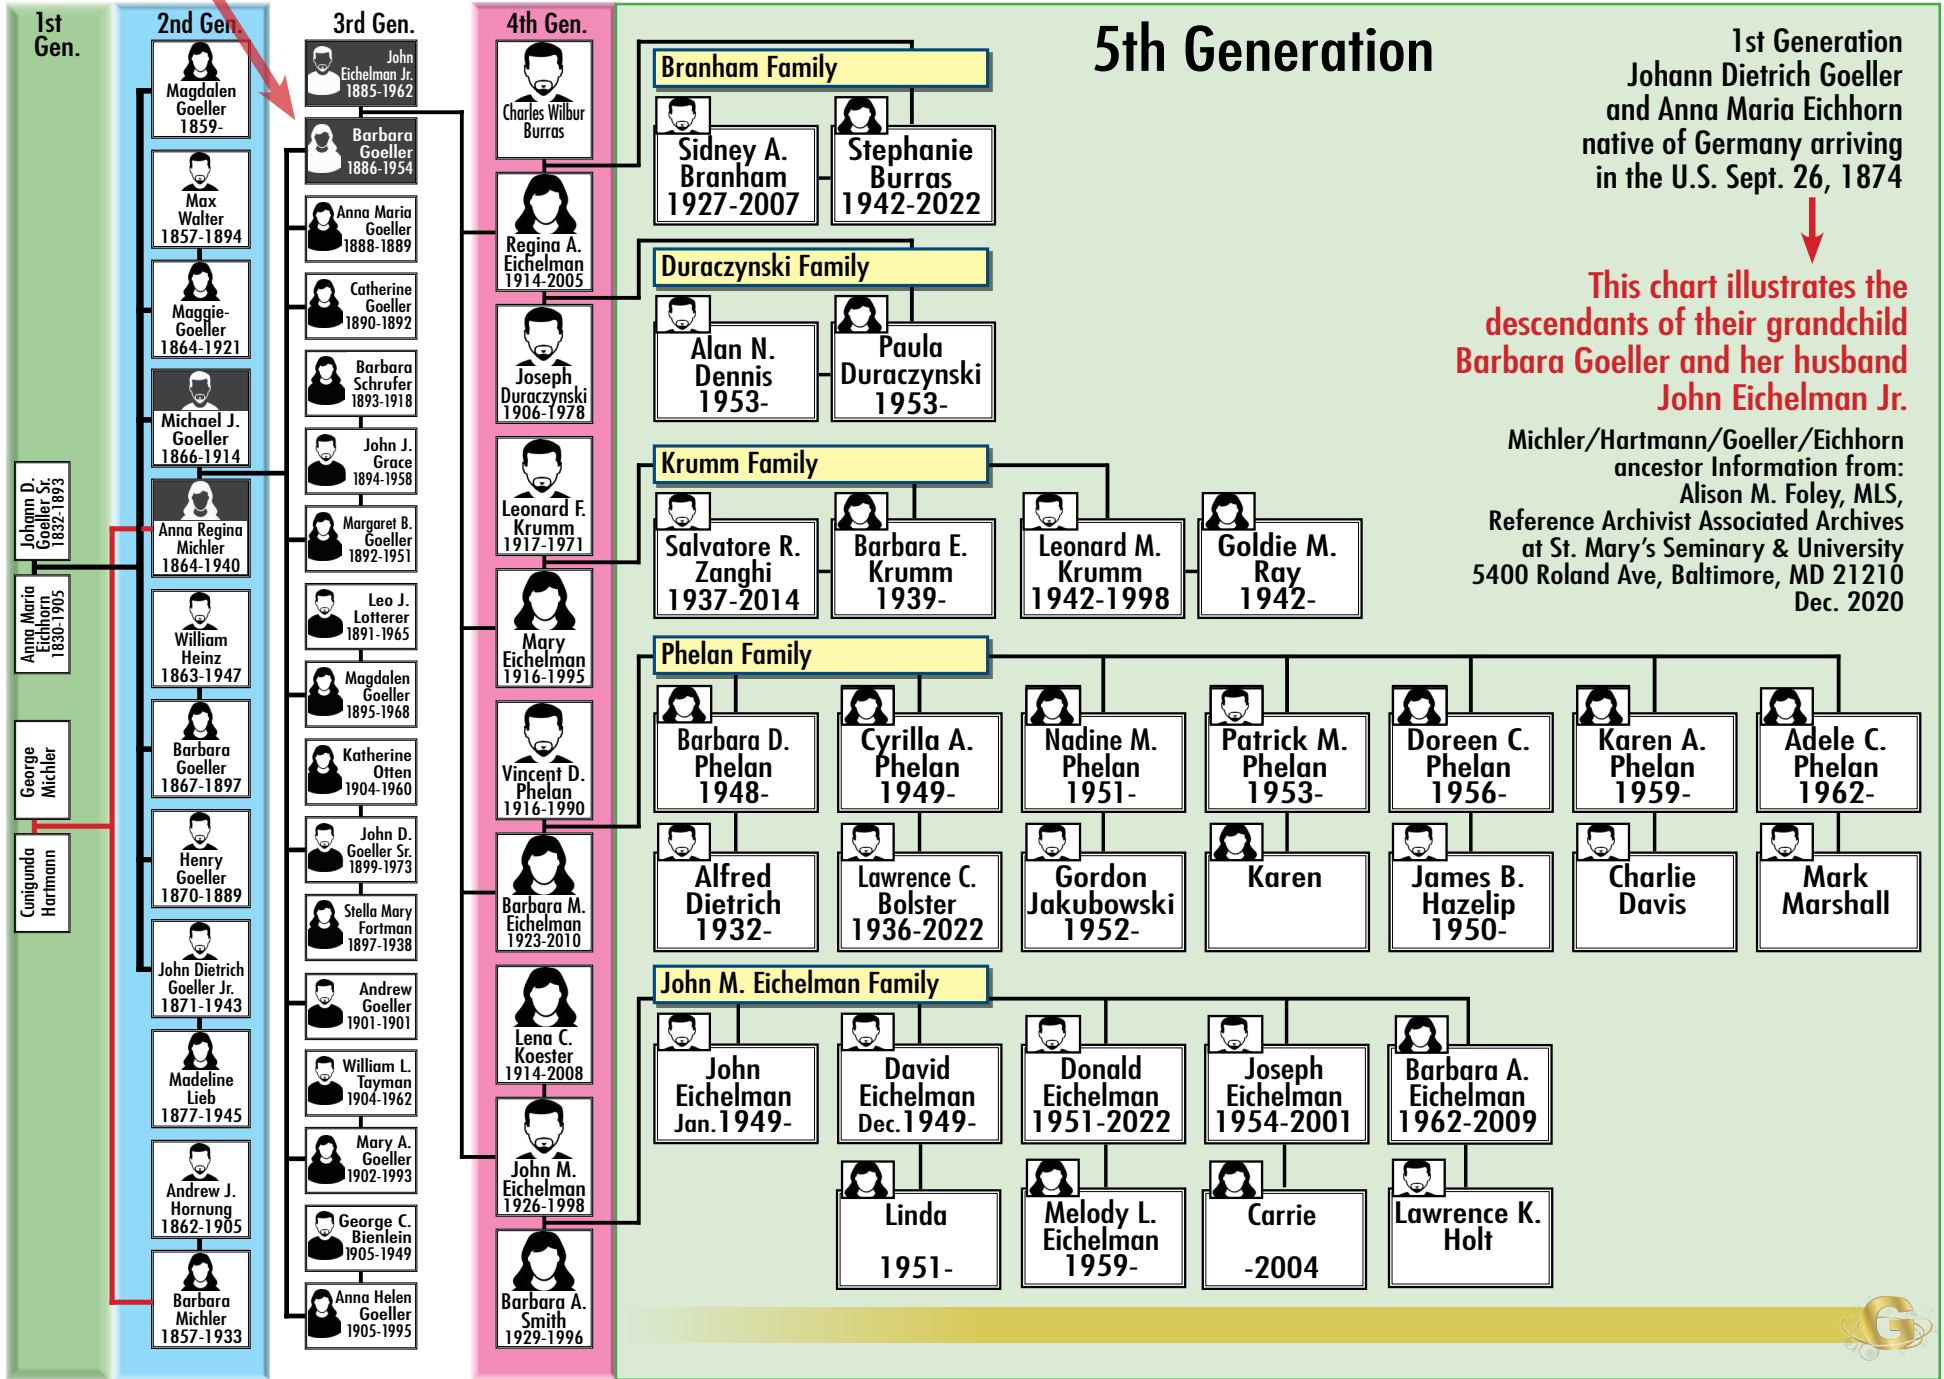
1st Gen.

2nd Gen.

3rd Gen.

4th Gen.

5th Generation

1st Generation
Johann Dietrich Goeller
and Anna Maria Eichhorn
native of Germany arriving
in the U.S. Sept. 26, 1874

This chart illustrates the descendants of their grandchild Barbara Goeller and her husband John Eichelman Jr.

Michler/Hartmann/Goeller/Eichhorn ancestor Information from:
Alison M. Foley, MLS,
Reference Archivist Associated Archives
at St. Mary's Seminary & University
5400 Roland Ave, Baltimore, MD 21210
Dec. 2020

Johann D. Goeller Sr. 1832-1893
Anna Maria Eichhorn 1830-1905
George Michler
Cunigunda Hartmann

Magdalen Goeller 1859-
Max Walter 1857-1894
Maggie Goeller 1864-1921
Michael J. Goeller 1866-1914
Anna Regina Michler 1864-1940
William Heinz 1863-1947
Barbara Goeller 1867-1897
Henry Goeller 1870-1889
John Dietrich Goeller Jr. 1871-1943
Madeline Lieb 1877-1945
Andrew J. Hornung 1862-1905
Barbara Michler 1857-1933

John Eichelman Jr. 1885-1962
Barbara Goeller 1886-1954
Anna Maria Goeller 1888-1889
Catherine Goeller 1890-1892
Barbara Schrufer 1893-1918
John J. Grace 1894-1958
Margaret B. Goeller 1892-1951
Leo J. Lotterer 1891-1965
Magdalen Goeller 1895-1968
Katherine Otten 1904-1960
John D. Goeller Sr. 1899-1973
Stella Mary Fortman 1897-1938
Andrew Goeller 1901-1901
William L. Tayman 1904-1962
Mary A. Goeller 1902-1993
George C. Bienlein 1905-1949
Anna Helen Goeller 1905-1995

Charles Wilbur Burras
Regina A. Eichelman 1914-2005
Joseph Duraczynski 1906-1978
Leonard F. Krumm 1917-1971
Mary Eichelman 1916-1995
Vincent D. Phelan 1916-1990
Barbara M. Eichelman 1923-2010
Lena C. Koester 1914-2008
John M. Eichelman 1926-1998
Barbara A. Smith 1929-1996

Branham Family
Sidney A. Branham 1927-2007
Stephanie Burras 1942-2022

Duraczynski Family
Alan N. Dennis 1953-
Paula Duraczynski 1953-

Krumm Family
Salvatore R. Zanghi 1937-2014
Barbara E. Krumm 1939-
Leonard M. Krumm 1942-1998
Goldie M. Ray 1942-

Phelan Family
Barbara D. Phelan 1948-
Cyrilla A. Phelan 1949-
Nadine M. Phelan 1951-
Patrick M. Phelan 1953-
Doreen C. Phelan 1956-
Karen A. Phelan 1959-
Adele C. Phelan 1962-
Alfred Dietrich 1932-
Lawrence C. Bolster 1936-2022
Gordon Jakubowski 1952-
Karen
James B. Hazelip 1950-
Charlie Davis
Mark Marshall

John M. Eichelman Family
John Eichelman Jan.1949-
David Eichelman Dec.1949-
Donald Eichelman 1951-2022
Joseph Eichelman 1954-2001
Barbara A. Eichelman 1962-2009
Linda 1951-
Melody L. Eichelman 1959-
Carrie -2004
Lawrence K. Holt